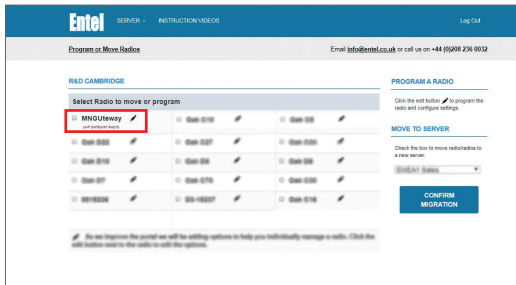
Entel SERVER INSTRUCTION VIDEOS Log Out

Program or Move Radios

Email info@entel.co.uk or call us on +44 (0)208 236 0032

R&D CAMBRIDGE

Select Radio to move or program

| MNGUteway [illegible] | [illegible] | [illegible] |
|---|---|---|
| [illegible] | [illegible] | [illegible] |
| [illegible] | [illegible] | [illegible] |
| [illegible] | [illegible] | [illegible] |
| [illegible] | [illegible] | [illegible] |

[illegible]

PROGRAM A RADIO

Click the edit button to program the radio and configure settings.

MOVE TO SERVER

Check the box to move radio/radios to a new server.

EMEA1 Sales

CONFIRM MIGRATION